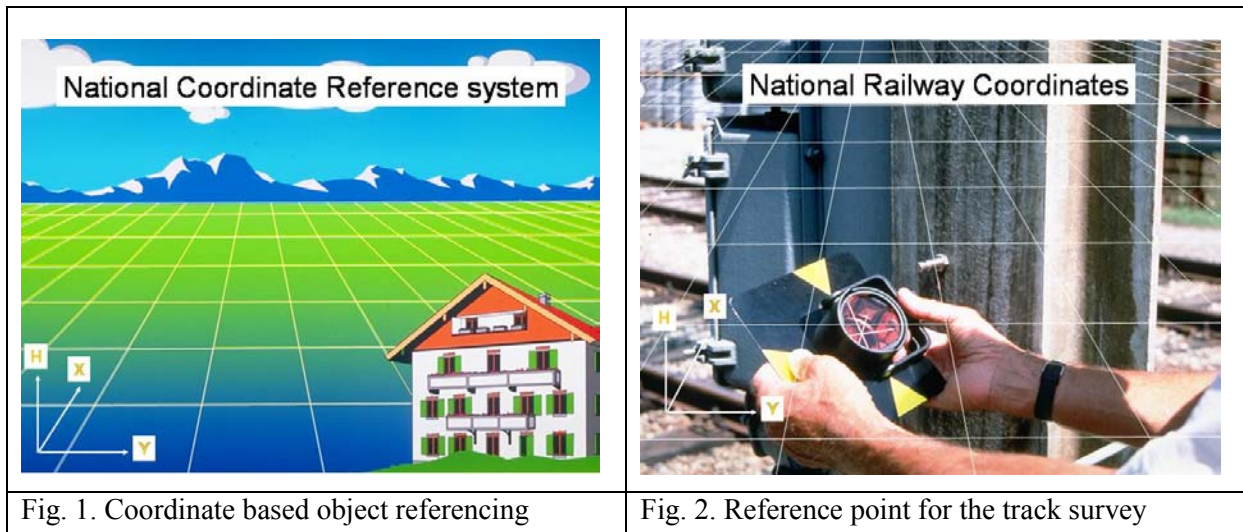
| National Coordinate Reference system<br>H<br>X<br>Y | National Railway Coordinates<br>H<br>X<br>Y |
|---|---|
| Fig. 1. Coordinate based object referencing | Fig. 2. Reference point for the track survey |